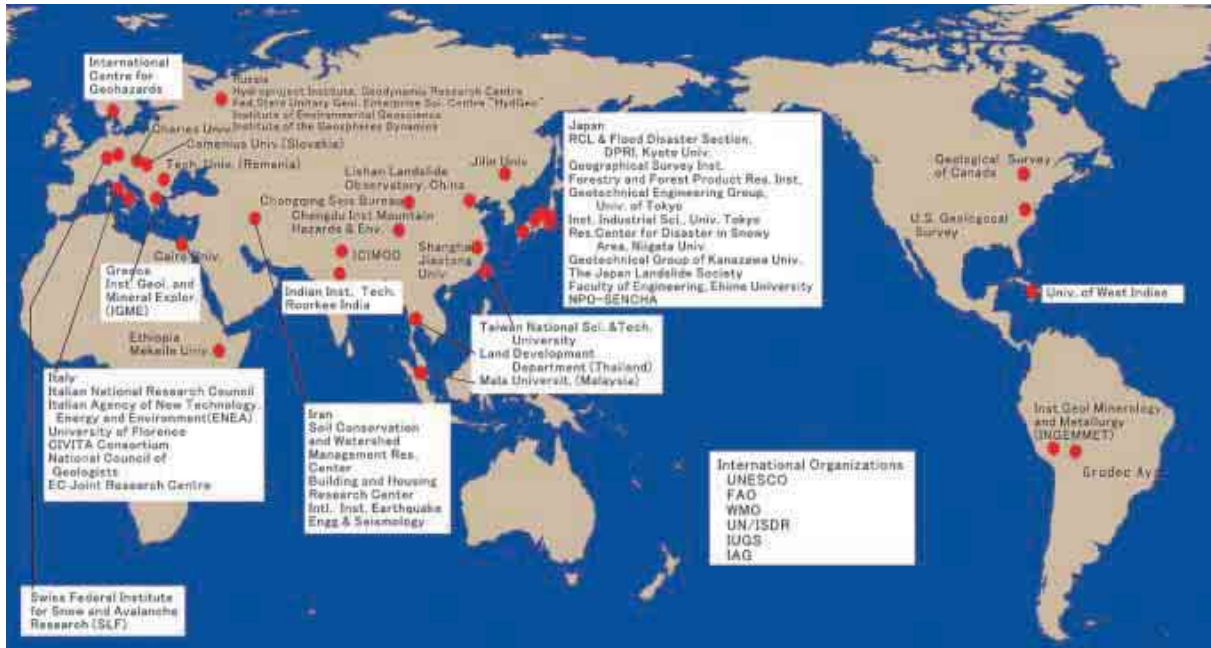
International Centre for Geohazards

Russia
Hydroproject Institute, Geodynamic Research Centre
Fed.State Unitary Geol. Enterprise Sci. Centre "HydGeo"
Institute of Environmental Geoscience
Institute of the Geospheres Dynamics

Charles Univ.

Comenius Univ.(Slovakia)

Tech. Univ. (Romania)

Lishan Landslide Observatory, China

Jilin Univ.

Chongqing Seis Bureau

Chengdu Inst.Mountain Hazards & Env.

ICIMOD

Shanghai Jiaotong Univ.

Cairo Univ.

Greece
Inst. Geol. and Mineral Explor. (IGME)

Indian Inst. Tech. Roorkee India

Ethiopia
Mekelle Univ.

Japan
RCL & Flood Disaster Section, DPRI, Kyoto Univ.
Geographical Survey Inst.
Forestry and Forest Product Res. Inst.
Geotechnical Engineering Group, Univ. of Tokyo
Inst. Industrial Sci., Univ. Tokyo
Res.Center for Disaster in Snowy Area, Niigata Univ.
Geotechnical Group of Kanazawa Univ.
The Japan Landslide Society
Faculty of Engineering, Ehime University
NPO-SENCHA

Taiwan National Sci. &Tech. University

Land Development Department (Thailand)

Mala Universit. (Malaysia)

Geological Survey of Canada

U.S. Geological Survey

Univ. of West Indies

Italy
Italian National Research Council
Italian Agency of New Technology, Energy and Environment(ENEA)
University of Florence
CIVITA Consortium
National Council of Geologists
EC-Joint Research Centre

Iran
Soil Conservation and Watershed Management Res. Center
Building and Housing Research Center
Intl. Inst. Earthquake Engg & Seismology

Inst.Geol.Minerology and Metallurgy (INGEMMET)

Grudec Ayar

International Organizations
UNESCO
FAO
WMO
UN/ISDR
IUGS
IAG

Swiss Federal Institute for Snow and Avalanche Research (SLF)